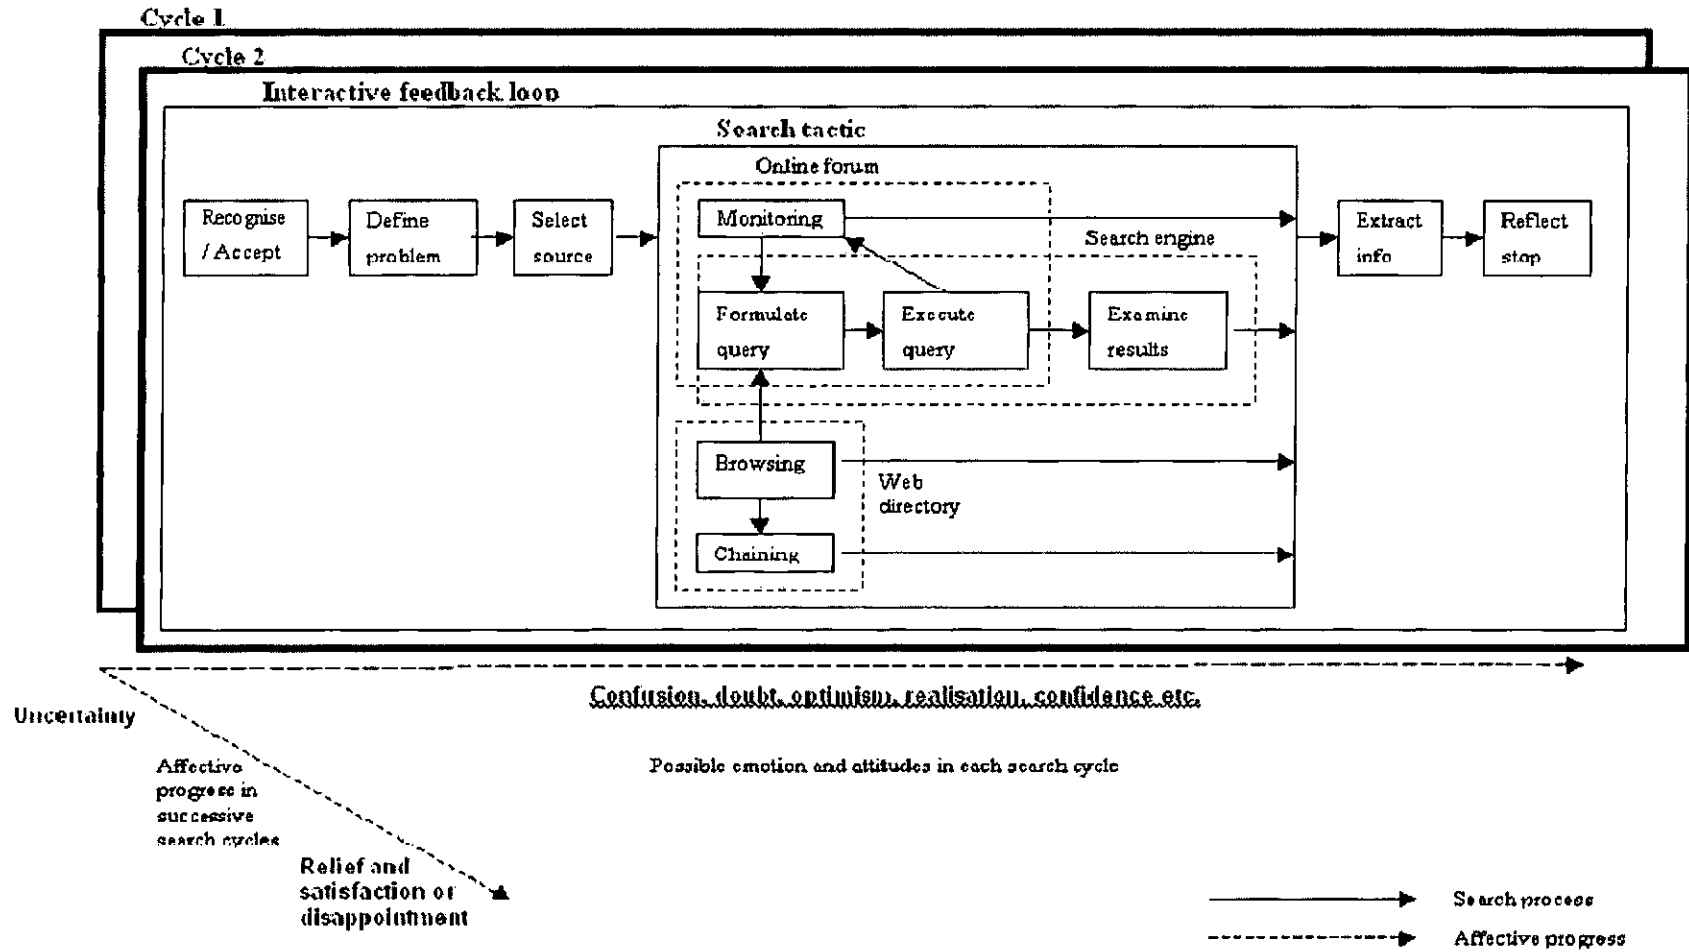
Cycle 1

Cycle 2

Interactive feedback loop

Search tactic

Online forum

Recognise / Accept

Define problem

Select source

Monitoring

Search engine

Extract info

Reflect stop

Formulate query

Execute query

Examine results

Browsing

Web directory

Chaining

Confusion, doubt, optimism, realisation, confidence etc.

Uncertainty

Affective progress in successive search cycles

Possible emotion and attitudes in each search cycle

Relief and satisfaction or disappointment

Search process

Affective progress